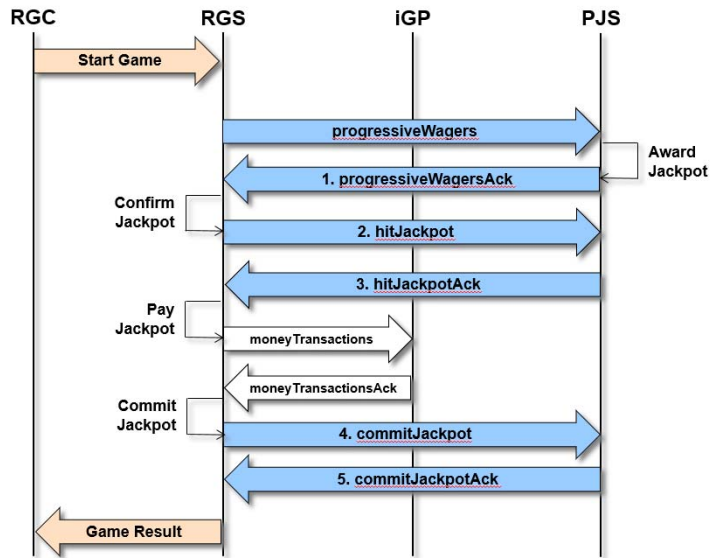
RGC
RGS
iGP
PJS

Start Game

progressiveWagers

Award Jackpot

1. progressiveWagersAck

Confirm Jackpot

2. hitJackpot

3. hitJackpotAck

Pay Jackpot

moneyTransactions

moneyTransactionsAck

Commit Jackpot

4. commitJackpot

5. commitJackpotAck

Game Result